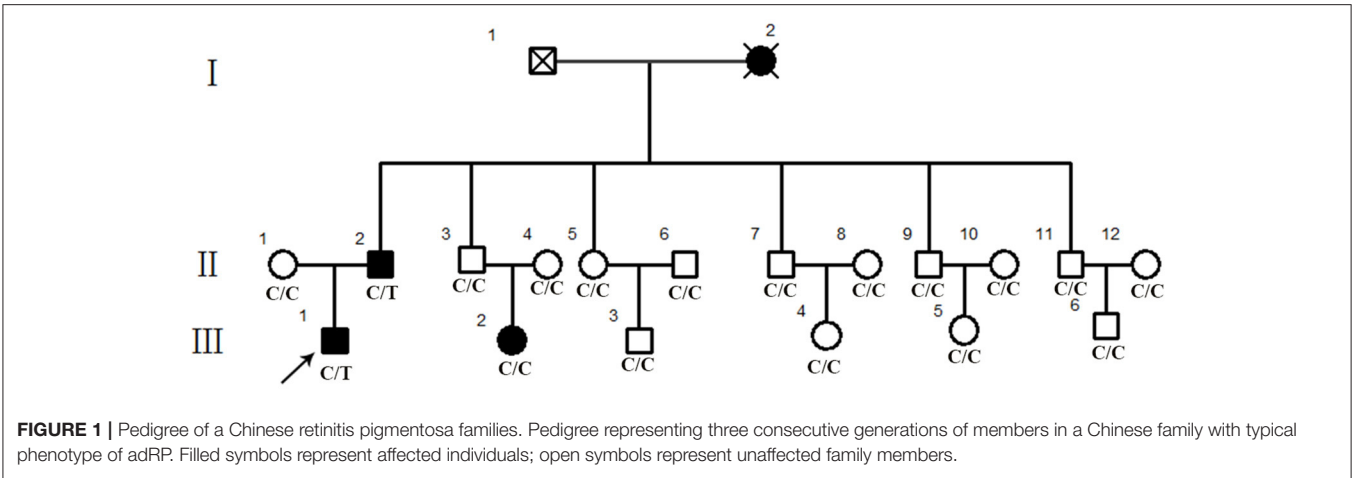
I

1

2

II

1

2

3

4

5

6

7

8

9

10

11

12

C/C

C/T

C/C

C/C

C/C

C/C

C/C

C/C

C/C

C/C

C/C

C/C

III

1

C/T

2

C/C

3

C/C

4

C/C

5

C/C

6

C/C

**FIGURE 1 |** Pedigree of a Chinese retinitis pigmentosa families. Pedigree representing three consecutive generations of members in a Chinese family with typical phenotype of adRP. Filled symbols represent affected individuals; open symbols represent unaffected family members.